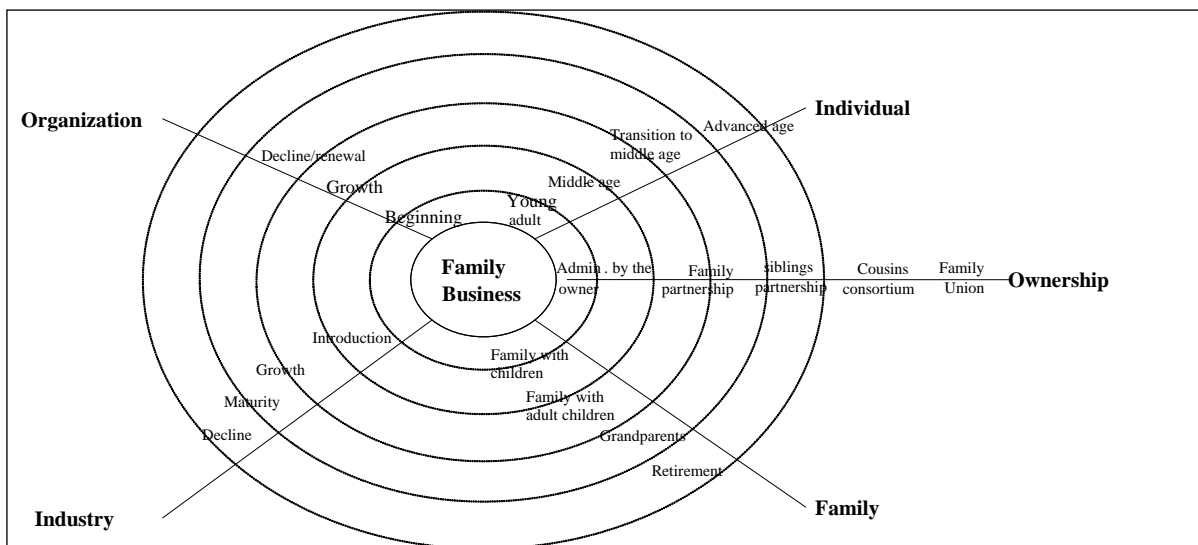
Organization

Individual

Decline/renewal

Growth

Beginning

Transition to middle age

Advanced age

Middle age

Young adult

Family Business

Admin . by the owner

Family partnership

siblings partnership

Cousins consortium

Family Union

Ownership

Introduction

Growth

Maturity

Decline

Family with children

Family with adult children

Grandparents

Retirement

Industry

Family